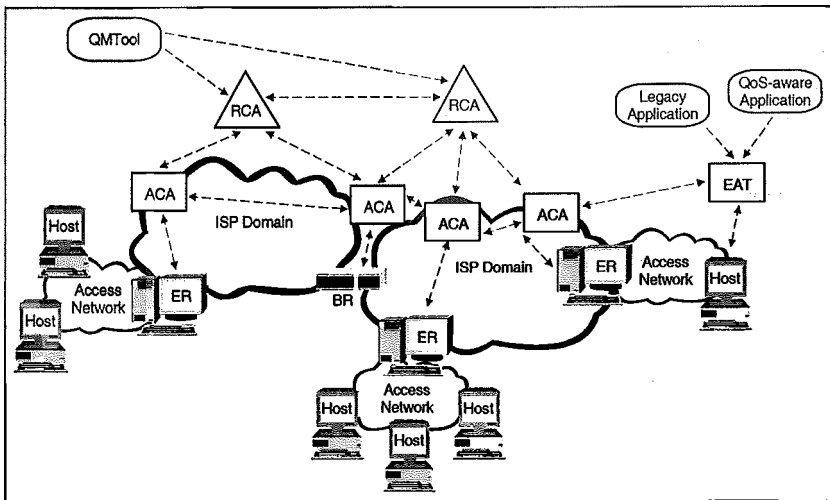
QMTool

RCA

RCA

Legacy Application

QoS-aware Application

ACA

ISP Domain

ACA

ACA

ACA

EAT

Host

Access Network

ER

Host

BR

ISP Domain

ER

Access Network

Host

ER

Access Network

Host

Host

Host